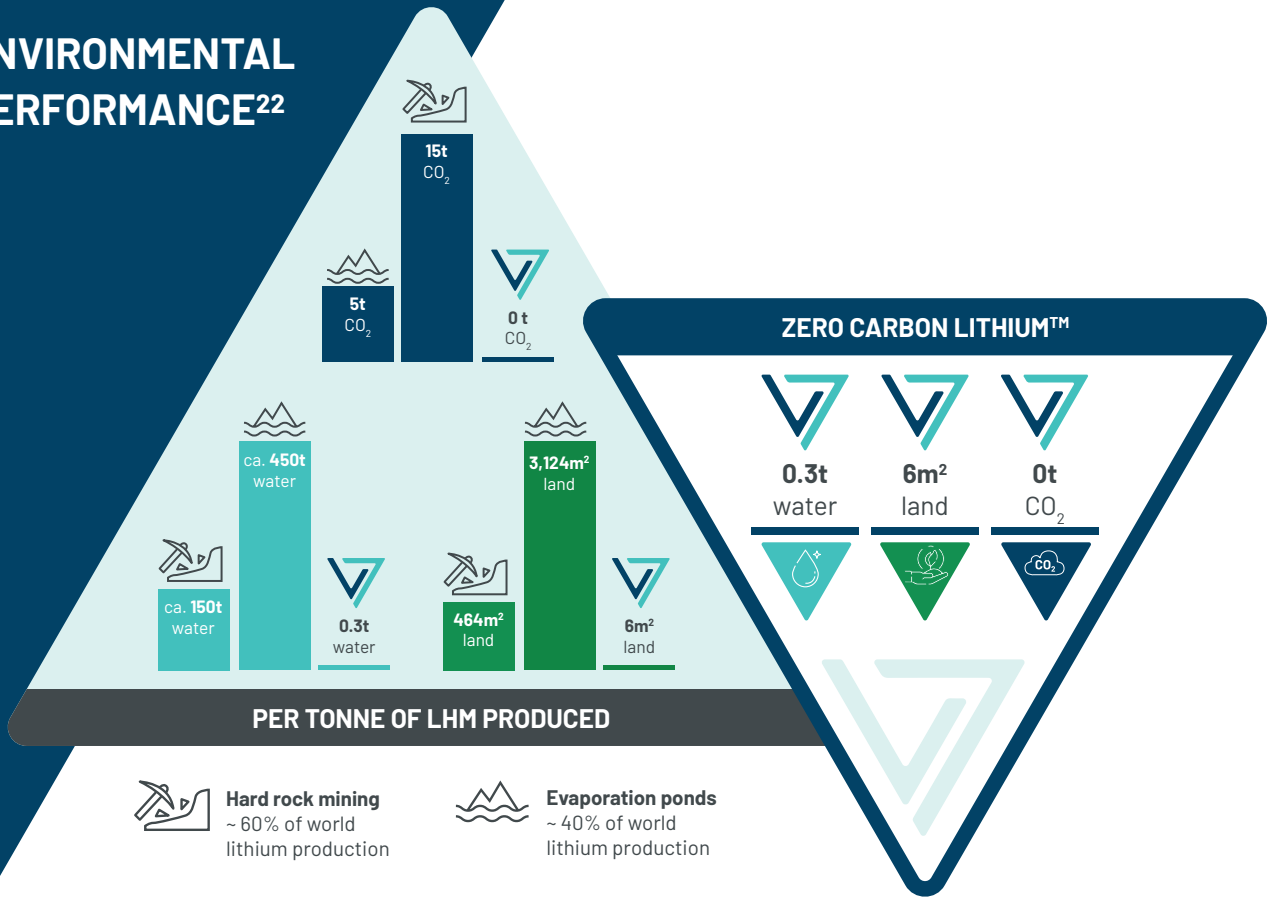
NVIRONMENTAL
ERFORMANCE$^{22}$

15t
$CO_2$

5t
$CO_2$

0 t
$CO_2$

ca. 450t
water

3,124m$^2$
land

ca. 150t
water

0.3t
water

464m$^2$
land

6m$^2$
land

PER TONNE OF LHM PRODUCED

ZERO CARBON LITHIUM$^{TM}$

0.3t
water

6m$^2$
land

0t
$CO_2$

$CO_2$

Hard rock mining
~ 60% of world lithium production

Evaporation ponds
~ 40% of world lithium production